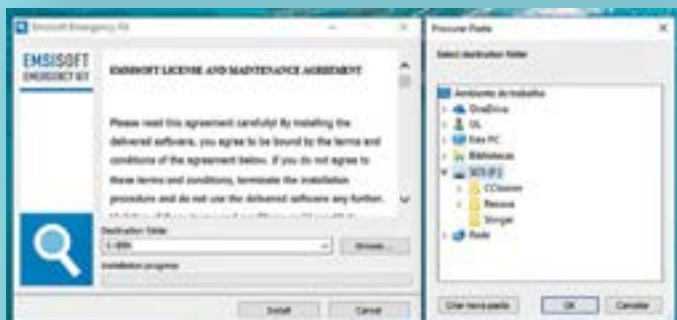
Emsisoft Emergency Kit

EMSISOFT
EMERGENCY KIT

EMSISOFT LICENSE AND MAINTENANCE AGREEMENT

Please read this agreement carefully! By installing the delivered software, you agree to be bound by the terms and conditions of the agreement below. If you do not agree to these terms and conditions, terminate the installation procedure and do not use the delivered software any further.

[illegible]

Destination folder
E:\EEK

Browse...

Installation progress

Install

Cancel

Procurar Pasta

Select destination folder

Ambiente de trabalho
OneDrive
UL
Este PC
Bibliotecas
SOS (F:)
CCleaner
Recuva
Stinger
Rede

Criar nova pasta

OK

Cancelar